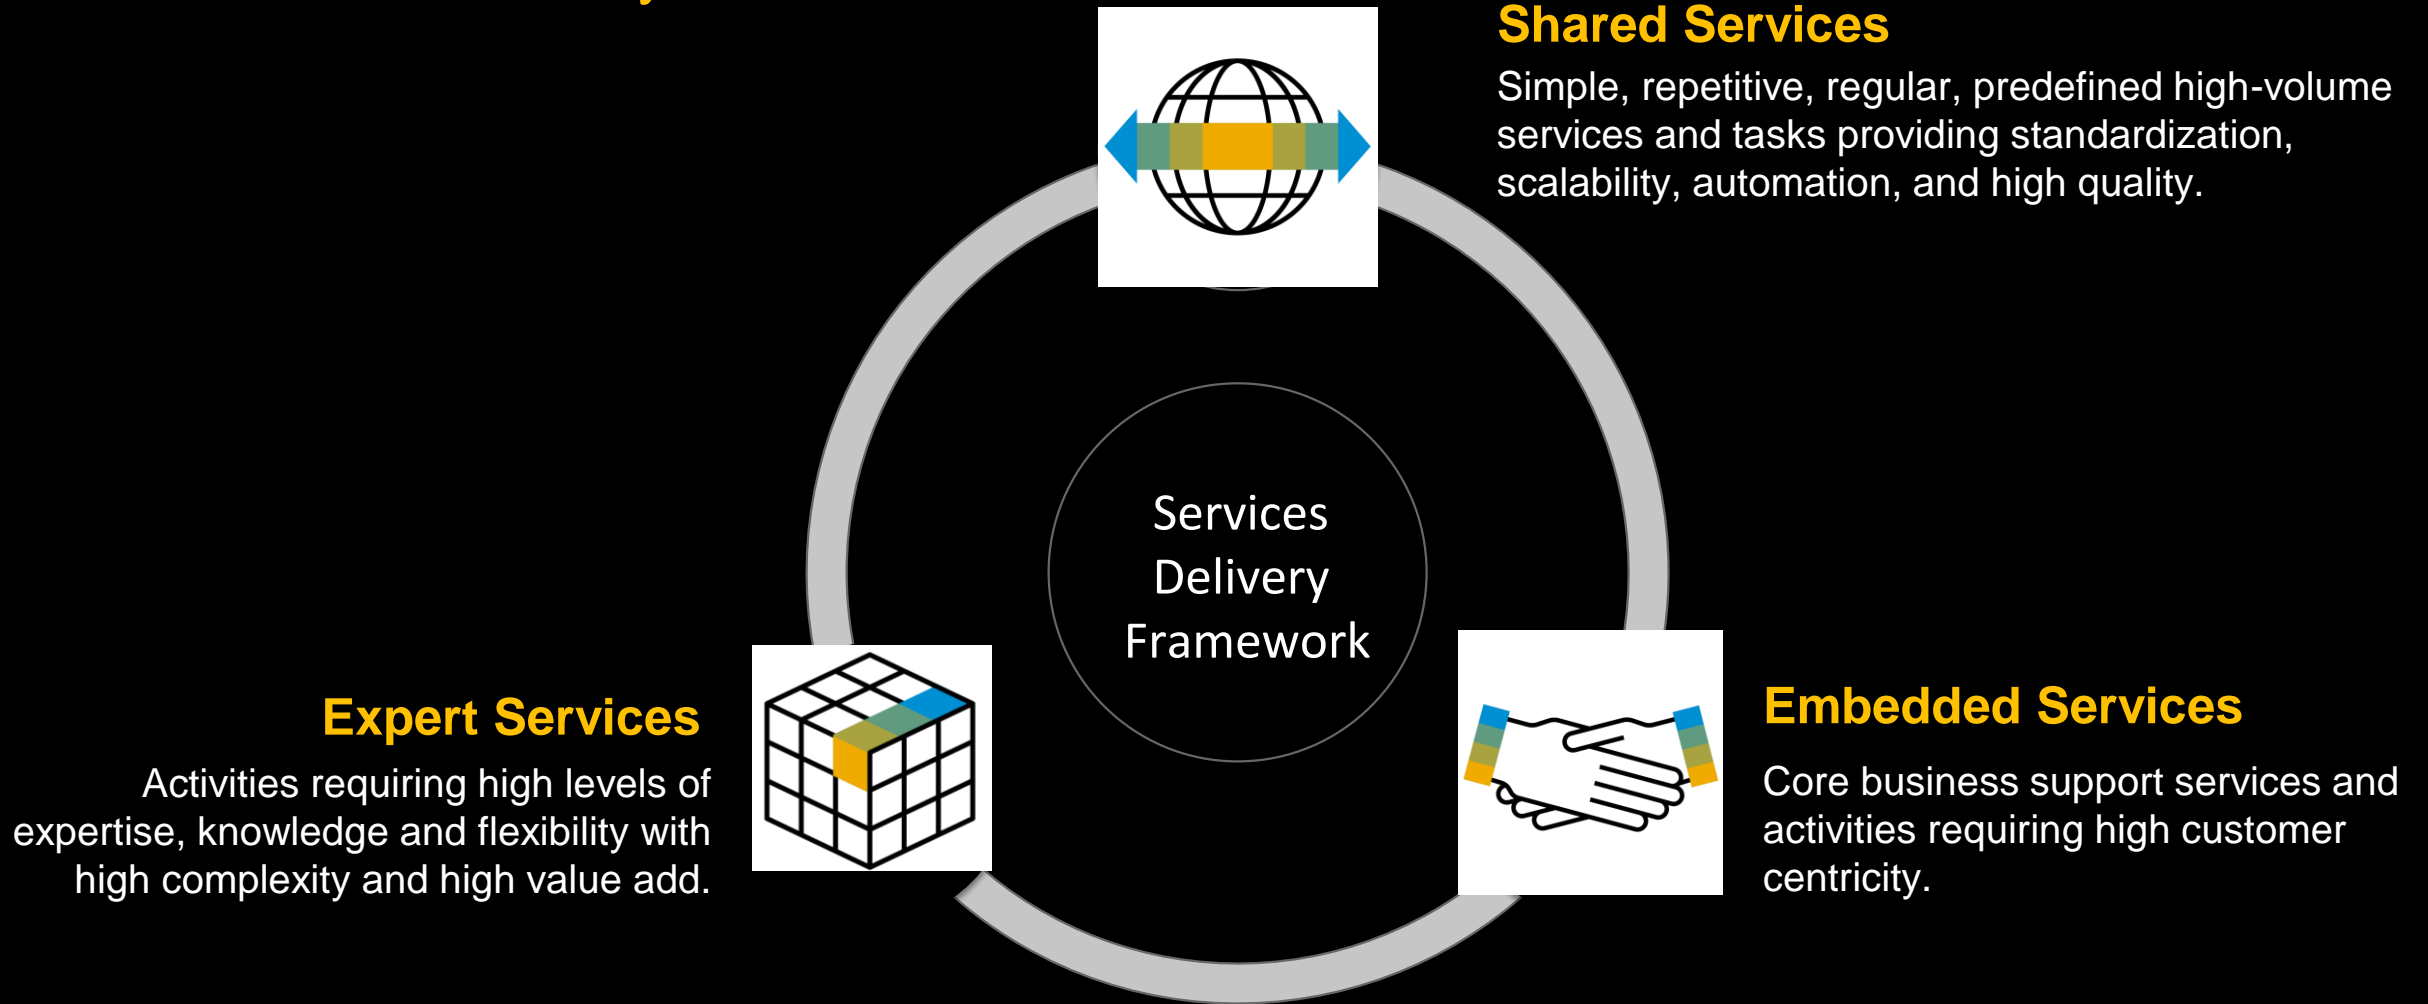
Shared Services

Simple, repetitive, regular, predefined high-volume services and tasks providing standardization, scalability, automation, and high quality.

Services Delivery Framework

Expert Services

Activities requiring high levels of expertise, knowledge and flexibility with high complexity and high value add.

Embedded Services

Core business support services and activities requiring high customer centricity.